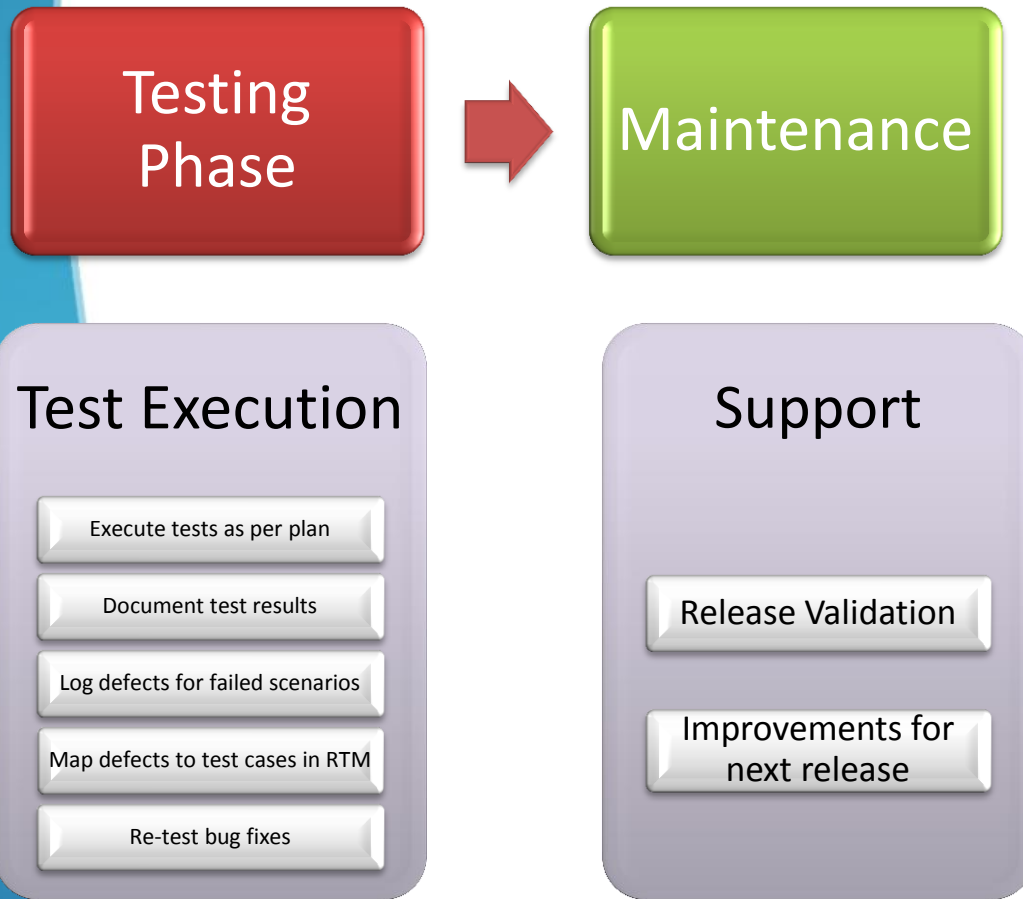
Testing Phase

Maintenance

Test Execution

Execute tests as per plan

Document test results

Log defects for failed scenarios

Map defects to test cases in RTM

Re-test bug fixes

Support

Release Validation

Improvements for next release